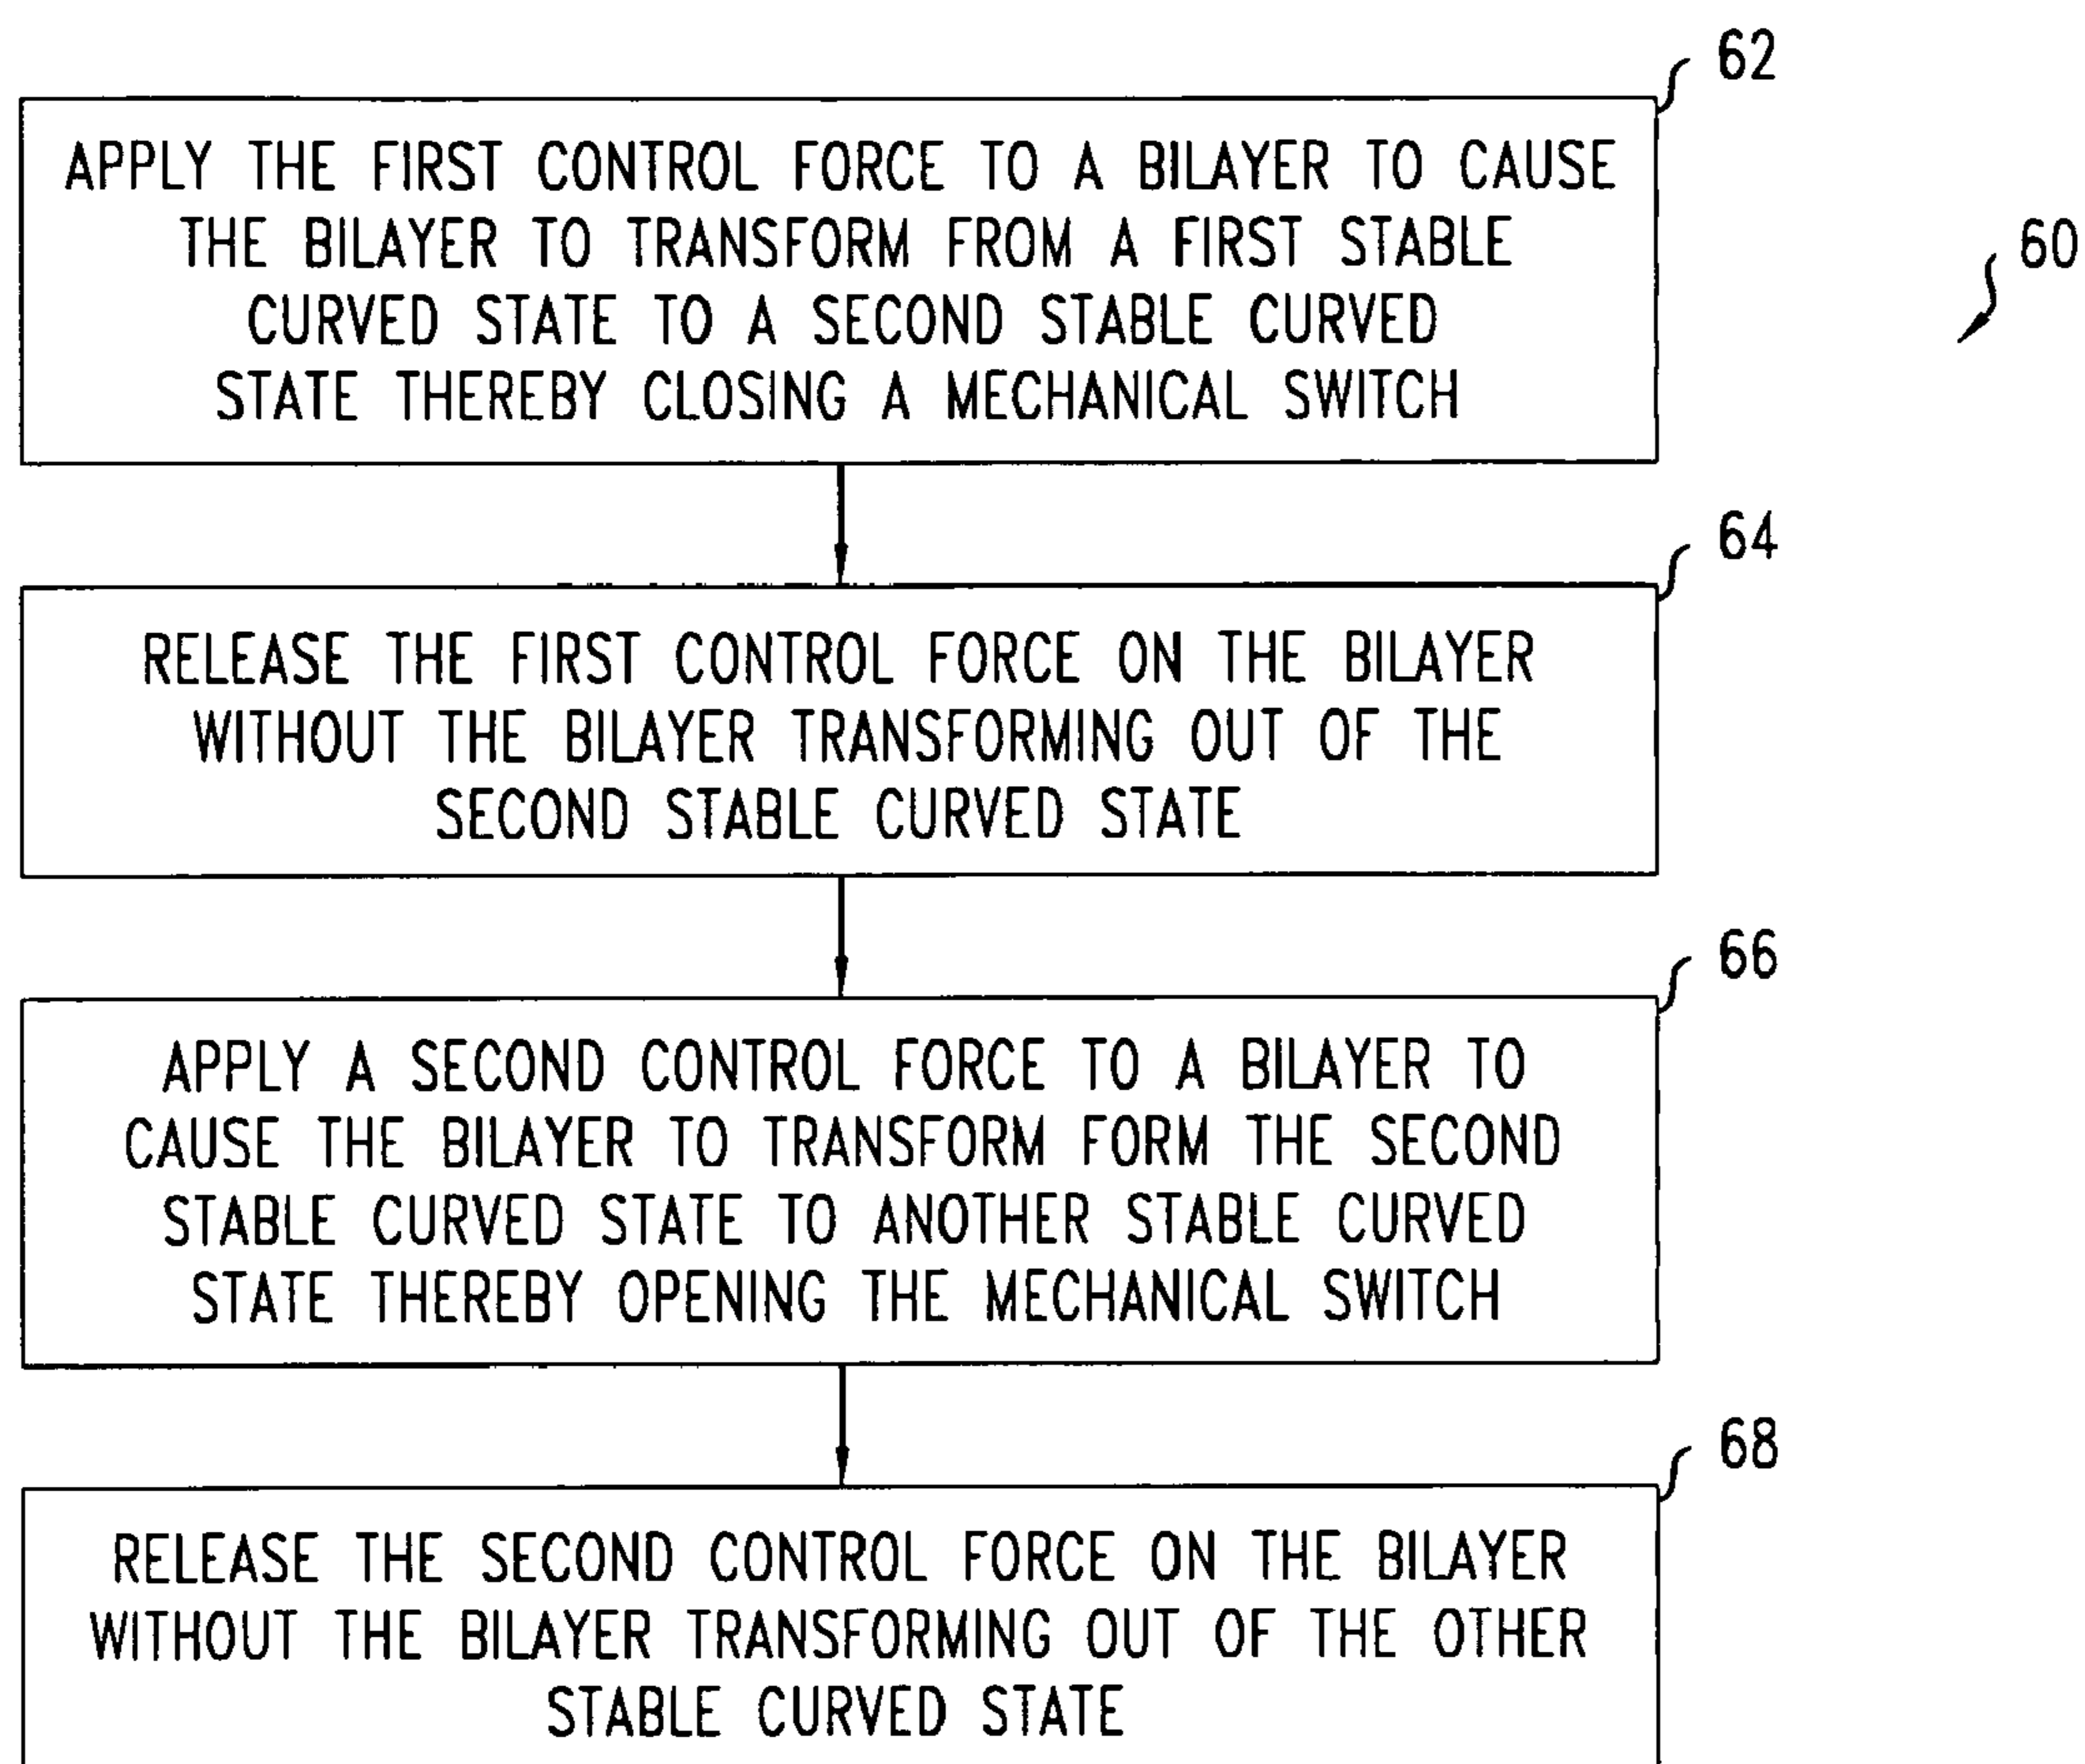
62

APPLY THE FIRST CONTROL FORCE TO A BILAYER TO CAUSE THE BILAYER TO TRANSFORM FROM A FIRST STABLE CURVED STATE TO A SECOND STABLE CURVED STATE THEREBY CLOSING A MECHANICAL SWITCH

60

64

RELEASE THE FIRST CONTROL FORCE ON THE BILAYER WITHOUT THE BILAYER TRANSFORMING OUT OF THE SECOND STABLE CURVED STATE

66

APPLY A SECOND CONTROL FORCE TO A BILAYER TO CAUSE THE BILAYER TO TRANSFORM FORM THE SECOND STABLE CURVED STATE TO ANOTHER STABLE CURVED STATE THEREBY OPENING THE MECHANICAL SWITCH

68

RELEASE THE SECOND CONTROL FORCE ON THE BILAYER WITHOUT THE BILAYER TRANSFORMING OUT OF THE OTHER STABLE CURVED STATE